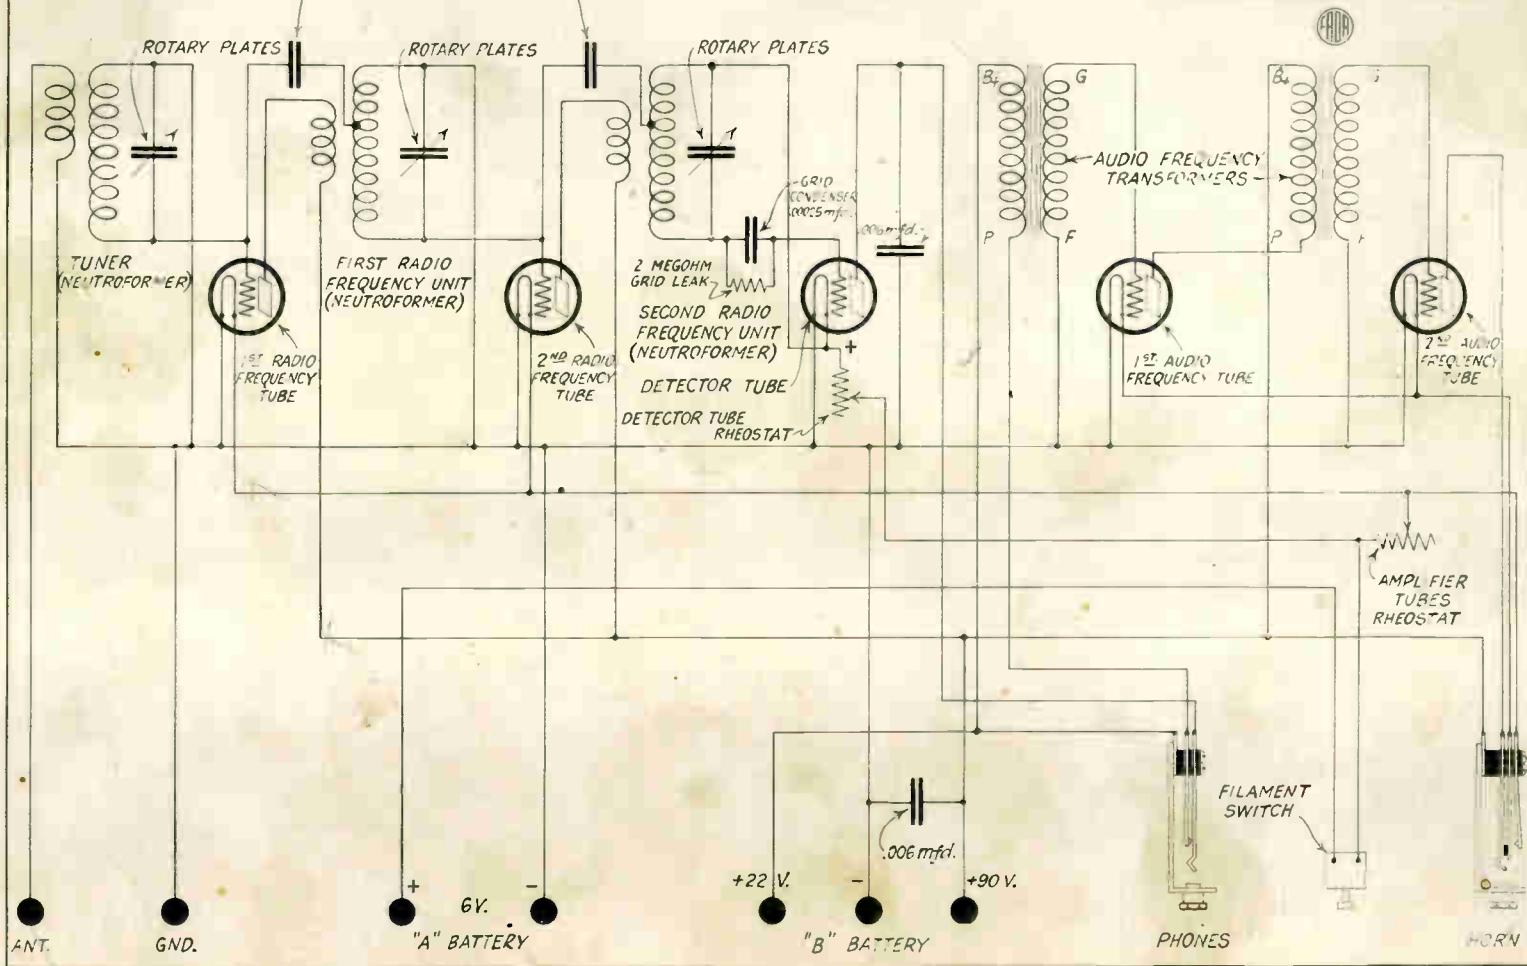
ROTARY PLATES

ROTARY PLATES

ROTARY PLATES

FADA

$B_+$

G

$B_+$

G

AUDIO FREQUENCY TRANSFORMERS

TUNER (NEUTROFORMER)

FIRST RADIO FREQUENCY UNIT (NEUTROFORMER)

GRID CONDENSER .00025 mfd.

.006 mfd.

2 MEGOHM GRID LEAK

SECOND RADIO FREQUENCY UNIT (NEUTROFORMER)

P

F

P

F

$1^{ST}$ RADIO FREQUENCY TUBE

$2^{ND}$ RADIO FREQUENCY TUBE

DETECTOR TUBE

+

DETECTOR TUBE RHEOSTAT

$1^{ST}$ AUDIO FREQUENCY TUBE

$2^{ND}$ AUDIO FREQUENCY TUBE

AMPLIFIER TUBES RHEOSTAT

FILAMENT SWITCH

.006 mfd.

+

6V.

-

+22 V.

-

+90 V.

ANT.

GND.

"A" BATTERY

"B" BATTERY

PHONES

HORN